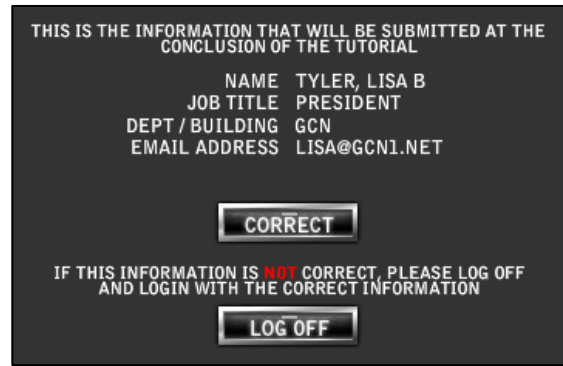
THIS IS THE INFORMATION THAT WILL BE SUBMITTED AT THE CONCLUSION OF THE TUTORIAL

| | |
|---|---|
| NAME | TYLER, LISA B |
| JOB TITLE | PRESIDENT |
| DEPT / BUILDING | GCN |
| EMAIL ADDRESS | LISA@GCN1.NET |

CORRECT

IF THIS INFORMATION IS NOT CORRECT, PLEASE LOG OFF AND LOGIN WITH THE CORRECT INFORMATION

LOG OFF